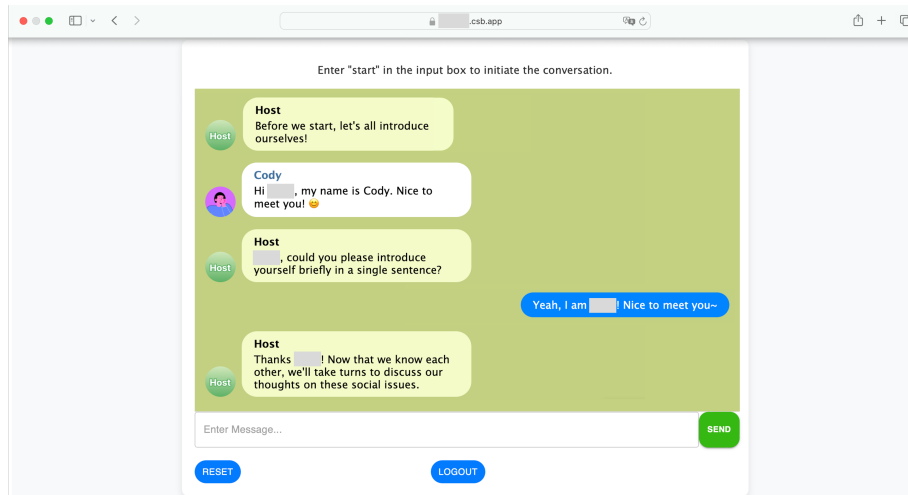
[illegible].csb.app

Enter "start" in the input box to initiate the conversation.

Host
Host
Before we start, let's all introduce ourselves!

Cody
Hi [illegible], my name is Cody. Nice to meet you! 😊

Host
Host
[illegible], could you please introduce yourself briefly in a single sentence?

Yeah, I am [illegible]! Nice to meet you~

Host
Host
Thanks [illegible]! Now that we know each other, we'll take turns to discuss our thoughts on these social issues.

Enter Message...

SEND

RESET

LOGOUT